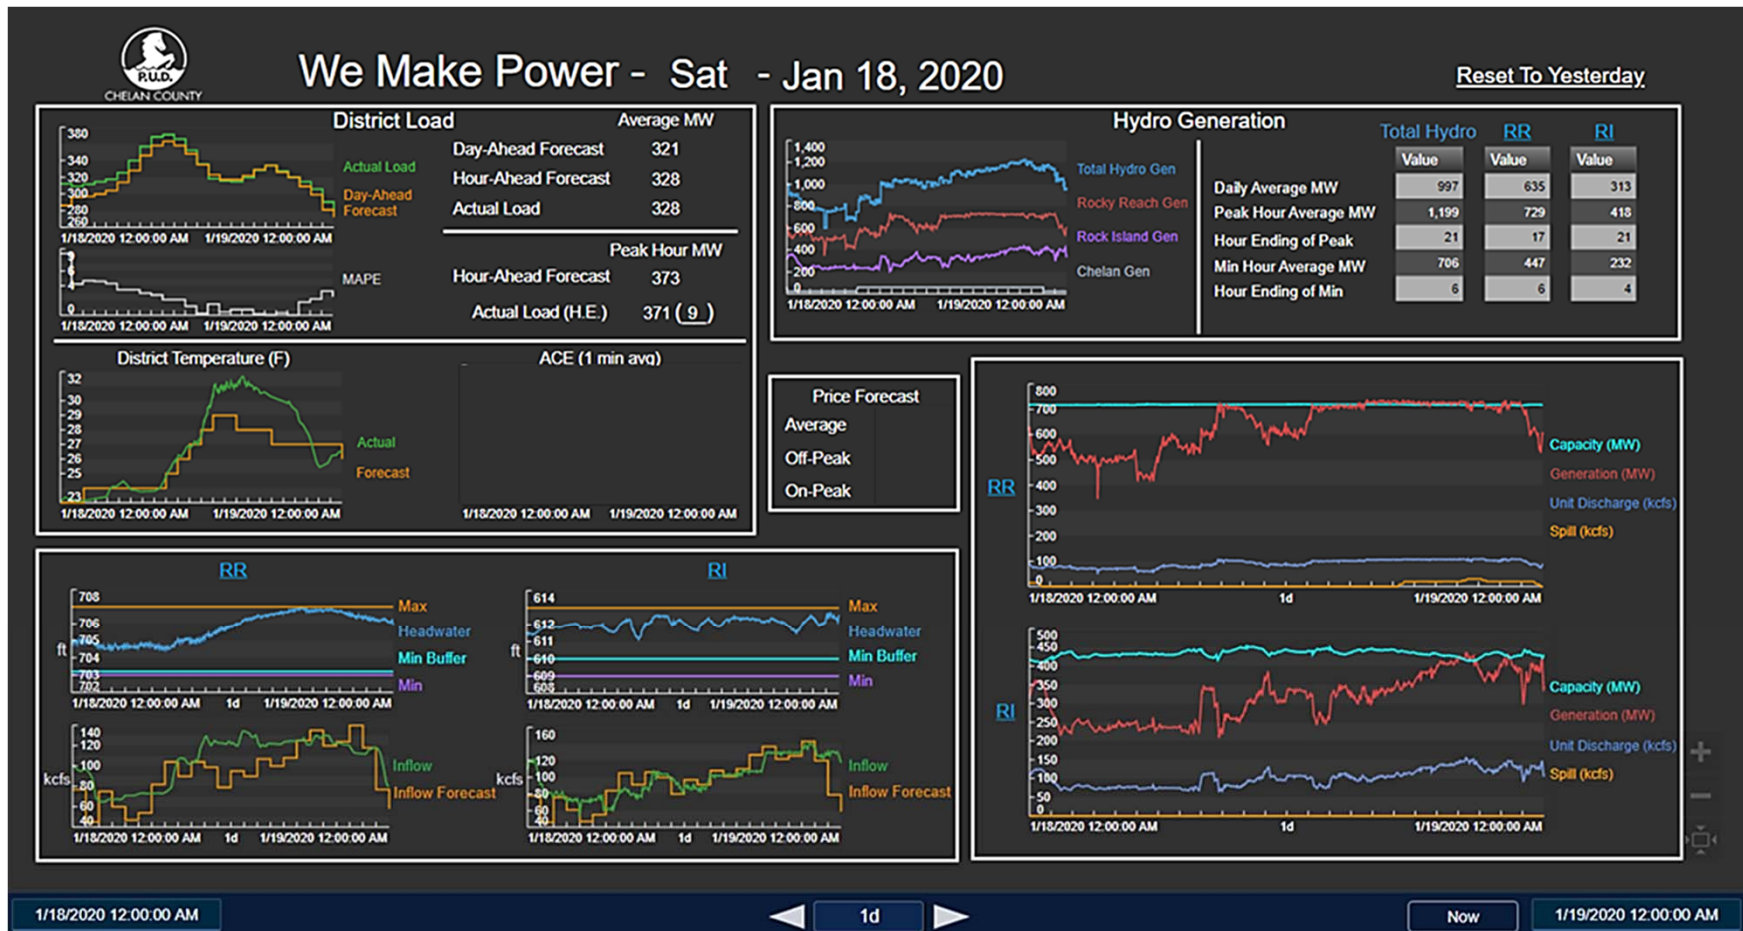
P.U.D.
CHELAN COUNTY

We Make Power - Sat - Jan 18, 2020

Reset To Yesterday

District Load

380
340
320
300
280
260
1/18/2020 12:00:00 AM 1/19/2020 12:00:00 AM

Actual Load
Day-Ahead Forecast

9
0
1/18/2020 12:00:00 AM 1/19/2020 12:00:00 AM
MAPE

| | Average MW |
|---|---|
| Day-Ahead Forecast | 321 |
| Hour-Ahead Forecast | 328 |
| Actual Load | 328 |

| | Peak Hour MW |
|---|---|
| Hour-Ahead Forecast | 373 |
| Actual Load (H.E.) | 371 ( 9 ) |

District Temperature (F)
32
30
29
28
27
26
25
23
1/18/2020 12:00:00 AM 1/19/2020 12:00:00 AM
Actual
Forecast

ACE (1 min avg)
1/18/2020 12:00:00 AM 1/19/2020 12:00:00 AM

Hydro Generation
1,400
1,200
1,000
800
600
400
200
1/18/2020 12:00:00 AM 1/19/2020 12:00:00 AM
Total Hydro Gen
Rocky Reach Gen
Rock Island Gen
Chelan Gen

| | Total Hydro Value | RR Value | RI Value |
|---|---|---|---|
| Daily Average MW | 997 | 635 | 313 |
| Peak Hour Average MW | 1,199 | 729 | 418 |
| Hour Ending of Peak | 21 | 17 | 21 |
| Min Hour Average MW | 706 | 447 | 232 |
| Hour Ending of Min | 6 | 6 | 4 |

Price Forecast
Average
Off-Peak
On-Peak

RR
800
700
600
500
400
300
200
100
0
1/18/2020 12:00:00 AM 1d 1/19/2020 12:00:00 AM
Capacity (MW)
Generation (MW)
Unit Discharge (kcfs)
Spill (kcfs)

RI
500
450
400
350
300
250
200
150
100
50
0
1/18/2020 12:00:00 AM 1d 1/19/2020 12:00:00 AM
Capacity (MW)
Generation (MW)
Unit Discharge (kcfs)
Spill (kcfs)

RR
708
706
705
704
703
702
ft
1/18/2020 12:00:00 AM 1d 1/19/2020 12:00:00 AM
Max
Headwater
Min Buffer
Min

140
120
100
80
60
40
kcfs
1/18/2020 12:00:00 AM 1d 1/19/2020 12:00:00 AM
Inflow
Inflow Forecast

RI
614
612
611
610
609
608
ft
1/18/2020 12:00:00 AM 1d 1/19/2020 12:00:00 AM
Max
Headwater
Min Buffer
Min

160
120
100
80
60
40
kcfs
1/18/2020 12:00:00 AM 1d 1/19/2020 12:00:00 AM
Inflow
Inflow Forecast

1/18/2020 12:00:00 AM
1d
Now
1/19/2020 12:00:00 AM